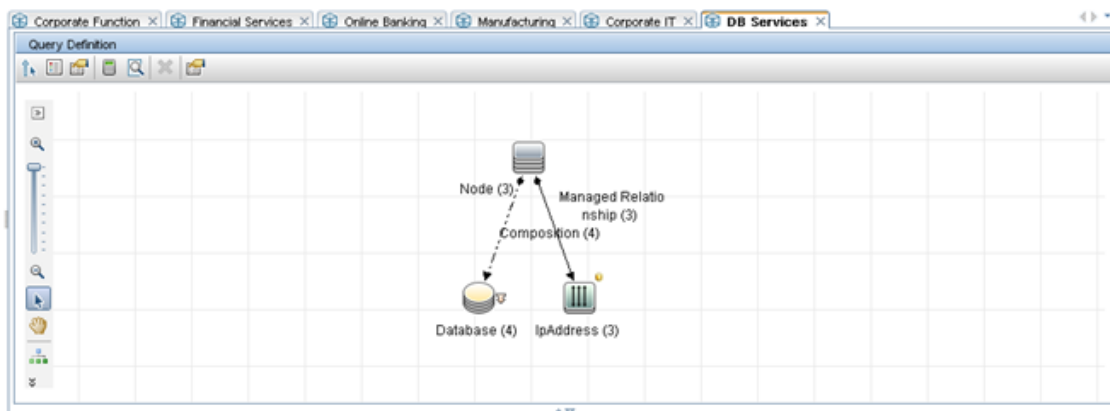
Corporate Function × Financial Services × Online Banking × Manufacturing × Corporate IT × DB Services ×

Query Definition

Node (3)

Managed Relatio nship (3)

Composition (4)

Database (4)

IpAddress (3)